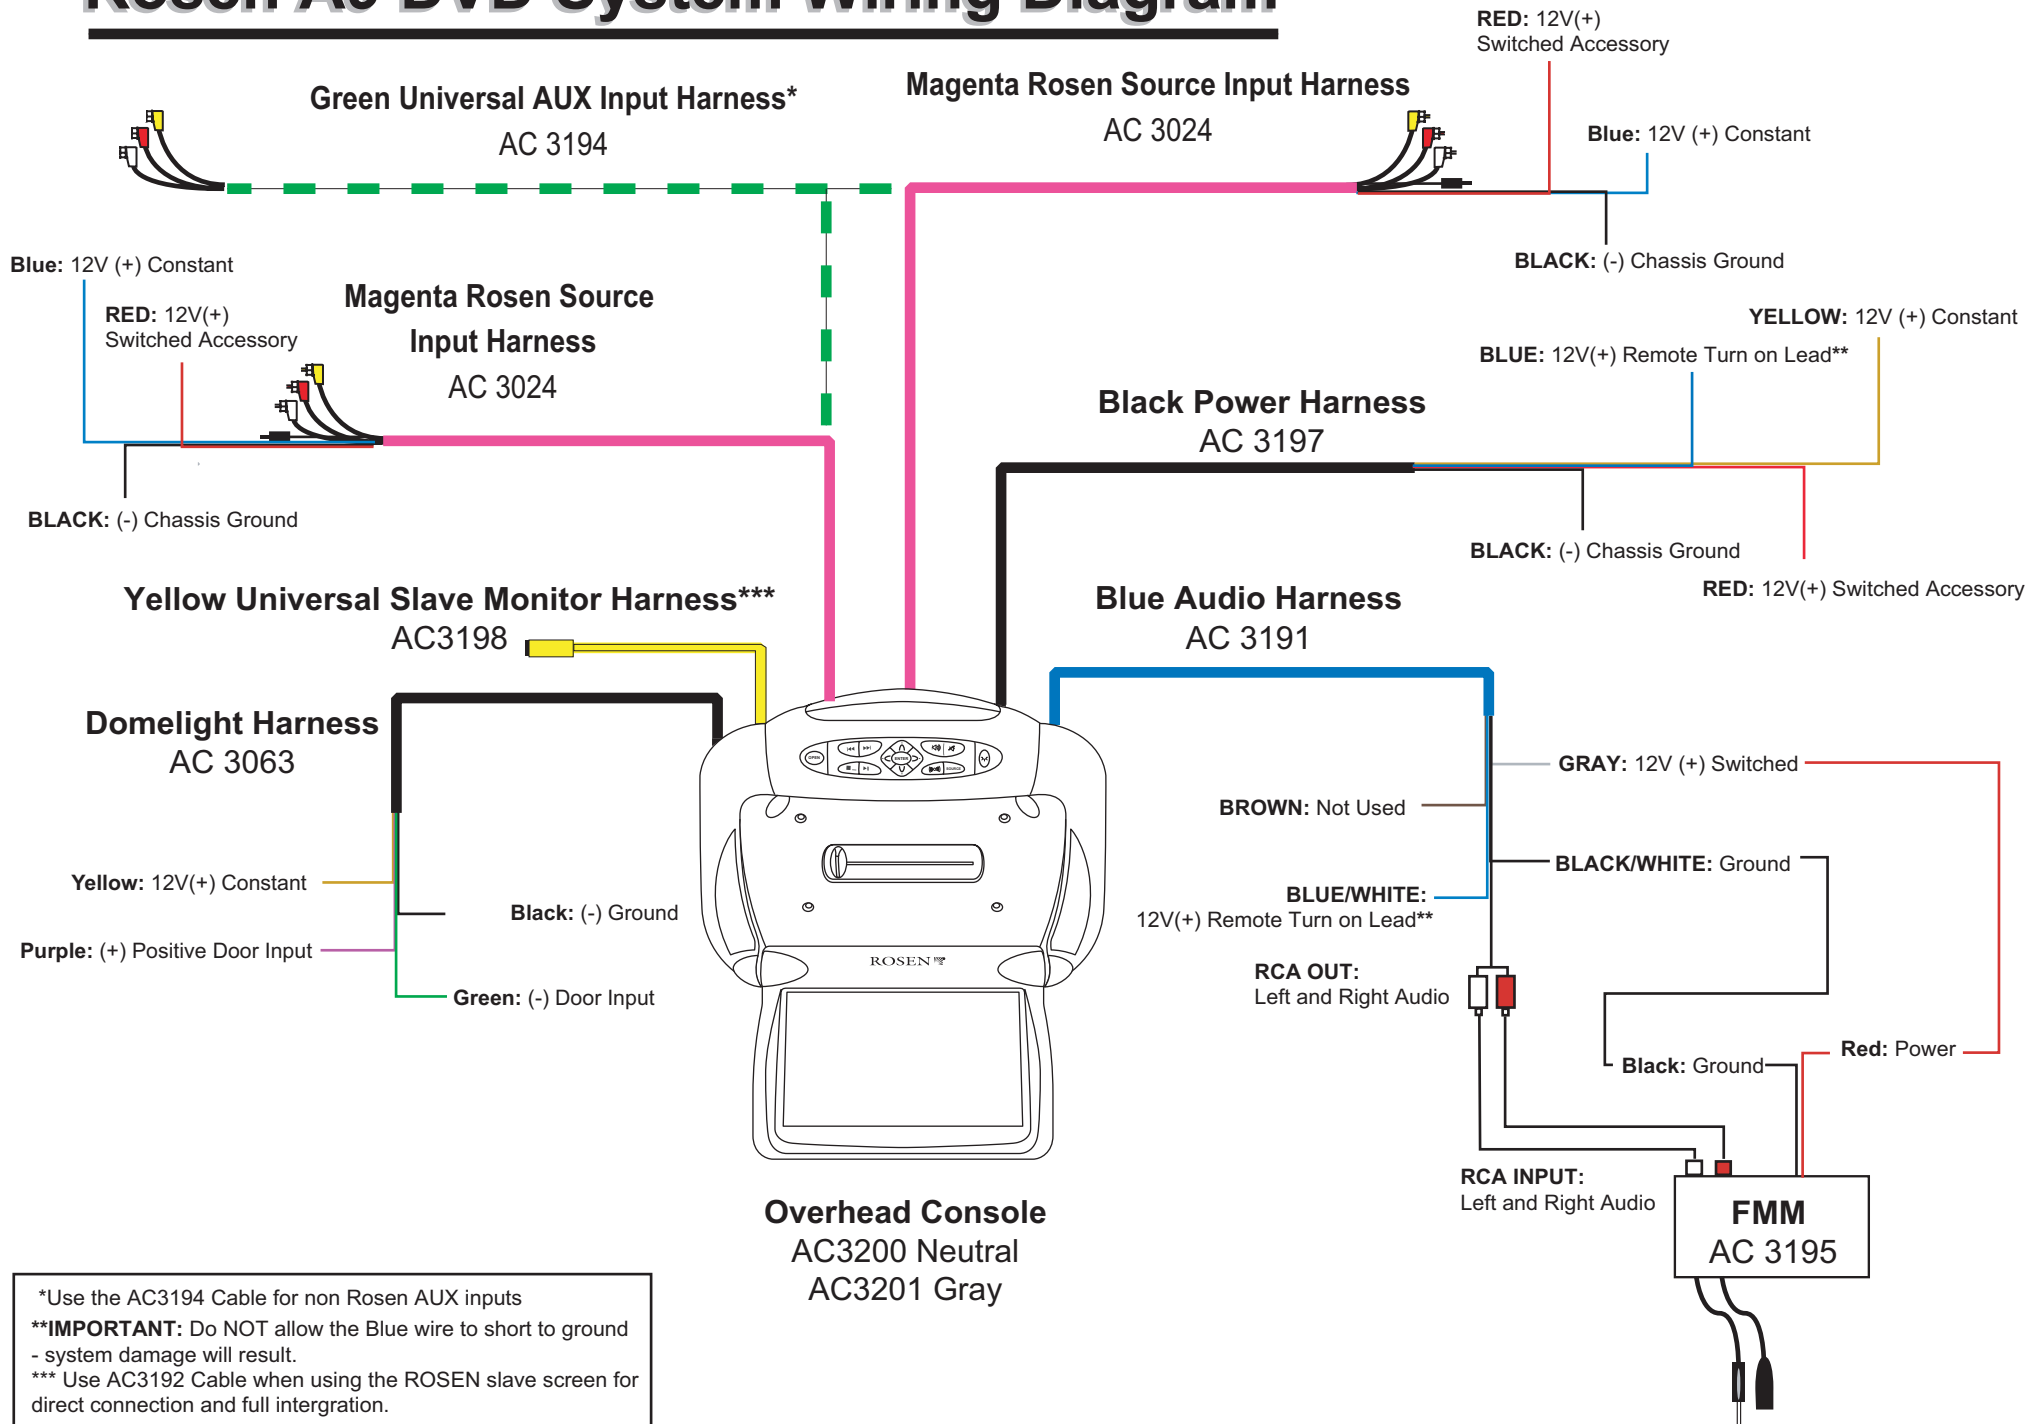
Rosen AC DVD System Wiring Diagram

RED: 12V(+) Switched Accessory

Green Universal AUX Input Harness*
AC 3194

Magenta Rosen Source Input Harness
AC 3024

Blue: 12V (+) Constant

BLACK: (-) Chassis Ground

Blue: 12V (+) Constant

RED: 12V(+) Switched Accessory

Magenta Rosen Source Input Harness
AC 3024

YELLOW: 12V (+) Constant

BLUE: 12V(+) Remote Turn on Lead**

Black Power Harness
AC 3197

BLACK: (-) Chassis Ground

BLACK: (-) Chassis Ground

RED: 12V(+) Switched Accessory

Yellow Universal Slave Monitor Harness***
AC3198

Blue Audio Harness
AC 3191

Domelight Harness
AC 3063

GRAY: 12V (+) Switched

BROWN: Not Used

BLACK/WHITE: Ground

Yellow: 12V(+) Constant

Black: (-) Ground

BLUE/WHITE: 12V(+) Remote Turn on Lead**

Purple: (+) Positive Door Input

ROSEN

RCA OUT: Left and Right Audio

Green: (-) Door Input

Black: Ground

Red: Power

RCA INPUT: Left and Right Audio

FMM
AC 3195

Overhead Console
AC3200 Neutral
AC3201 Gray

*Use the AC3194 Cable for non Rosen AUX inputs
**IMPORTANT: Do NOT allow the Blue wire to short to ground - system damage will result.
*** Use AC3192 Cable when using the ROSEN slave screen for direct connection and full intergration.